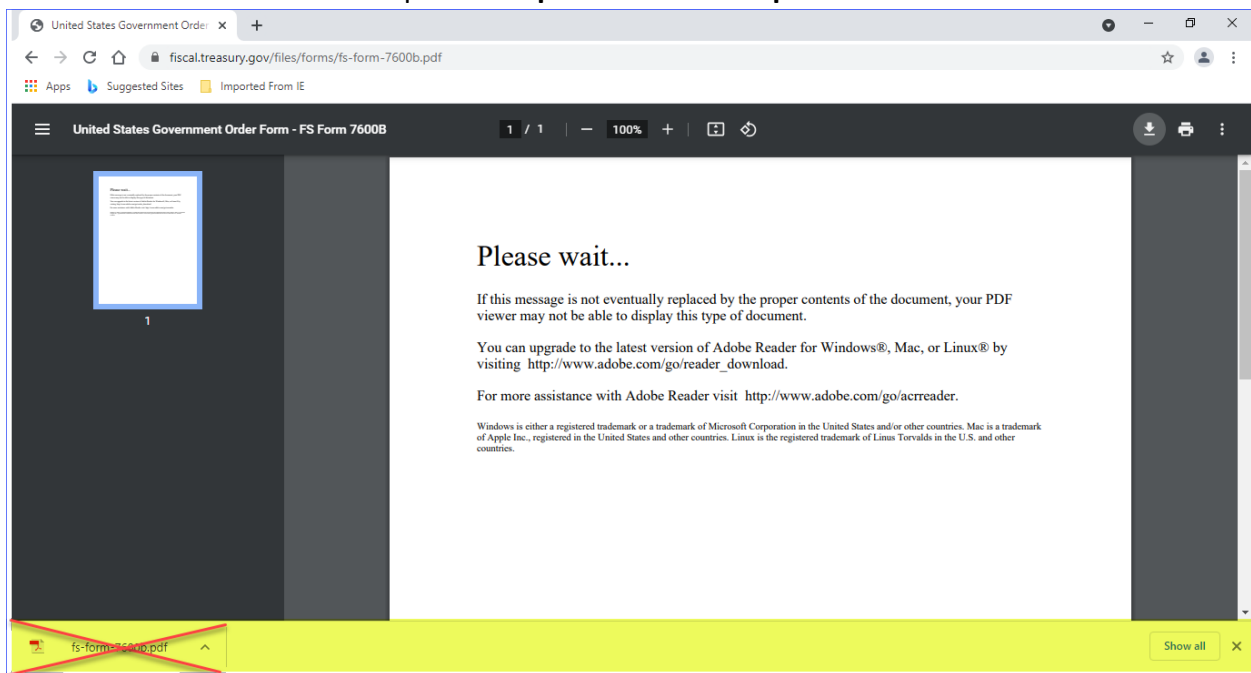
United States Government Order ×

fiscal.treasury.gov/files/forms/fs-form-7600b.pdf

Apps Suggested Sites Imported From IE

United States Government Order Form - FS Form 7600B 1 / 1 100%

1

Please wait...

If this message is not eventually replaced by the proper contents of the document, your PDF viewer may not be able to display this type of document.

You can upgrade to the latest version of Adobe Reader for Windows®, Mac, or Linux® by visiting http://www.adobe.com/go/reader_download.

For more assistance with Adobe Reader visit http://www.adobe.com/go/acrreader.

Windows is either a registered trademark or a trademark of Microsoft Corporation in the United States and/or other countries. Mac is a trademark of Apple Inc., registered in the United States and other countries. Linux is the registered trademark of Linus Torvalds in the U.S. and other countries.

fs-form-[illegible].pdf

Show all ×